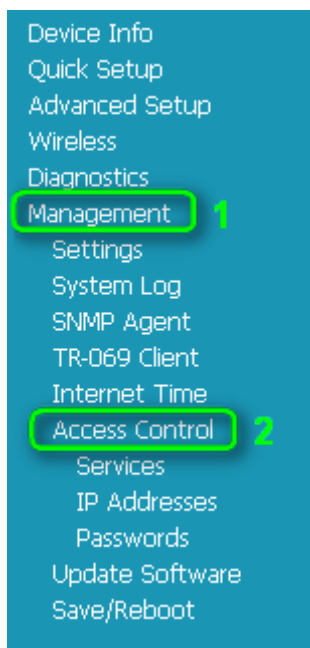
Device Info
Quick Setup
Advanced Setup
Wireless
Diagnostics
Management 1
Settings
System Log
SNMP Agent
TR-069 Client
Internet Time
Access Control 2
Services
IP Addresses
Passwords
Update Software
Save/Reboot